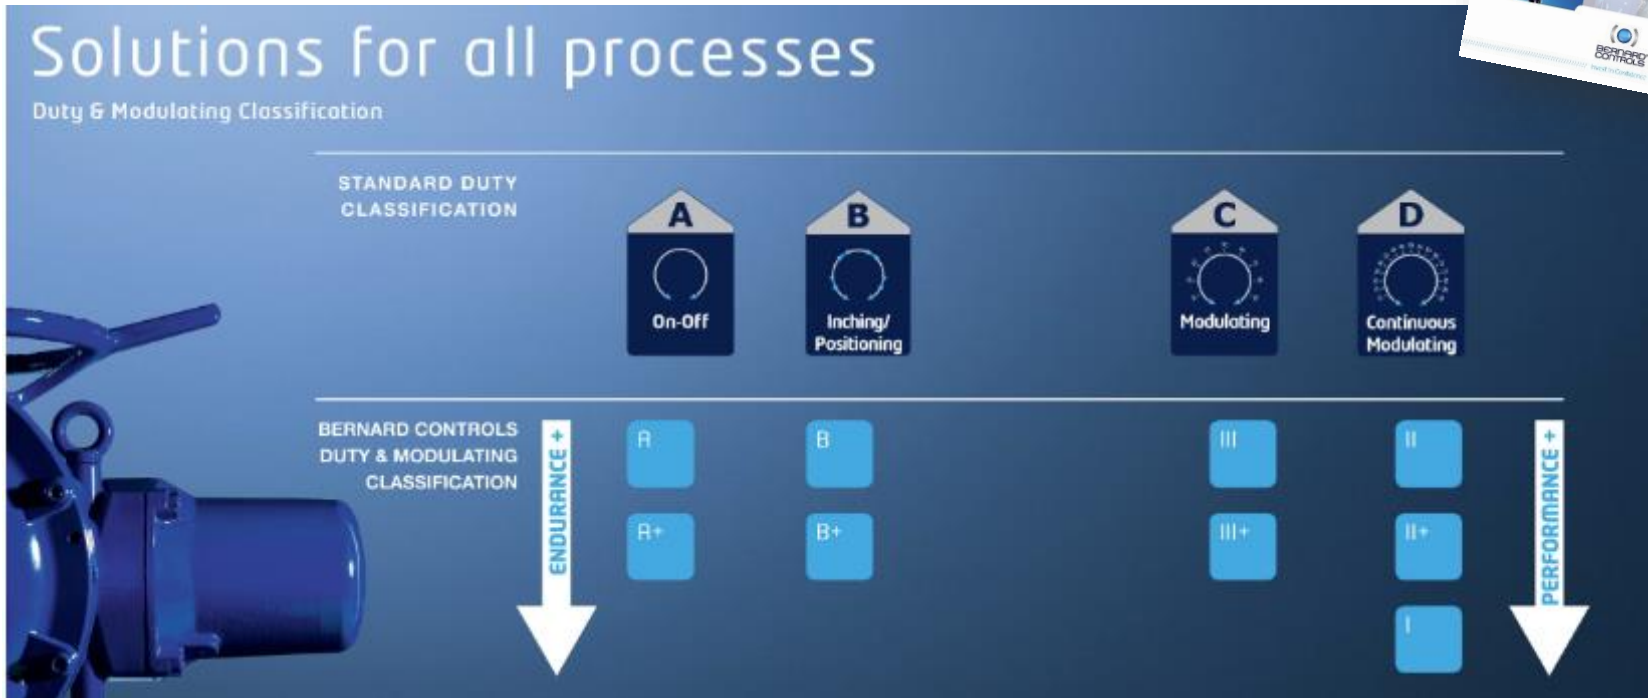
Solutions for all processes

Duty & Modulating Classification

STANDARD DUTY CLASSIFICATION

A
On-Off

B
Inching/ Positioning

C
Modulating

D
Continuous Modulating

BERNARD CONTROLS DUTY & MODULATING CLASSIFICATION

ENDURANCE +

A
A+

B
B+

III
III+

II
II+
I

PERFORMANCE +

BERNARD CONTROLS